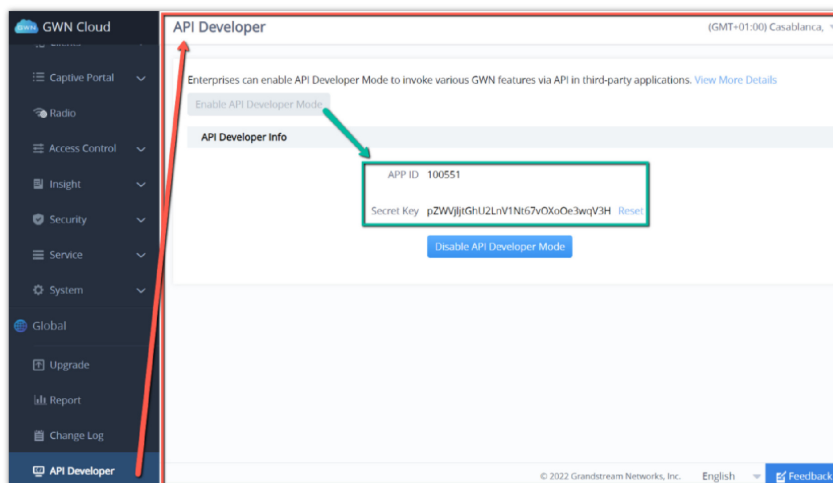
GWN Cloud

Captive Portal

Radio

Access Control

Insight

Security

Service

System

Global

Upgrade

Report

Change Log

API Developer

API Developer

(GMT+01:00) Casablanca,

Enterprises can enable API Developer Mode to invoke various GWN features via API in third-party applications. View More Details

Enable API Developer Mode

API Developer Info

APP ID 100551

Secret Key pZWVjljtGhU2LnV1Nt67vOXoOe3wqV3H Reset

Disable API Developer Mode

© 2022 Grandstream Networks, Inc. English Feedback